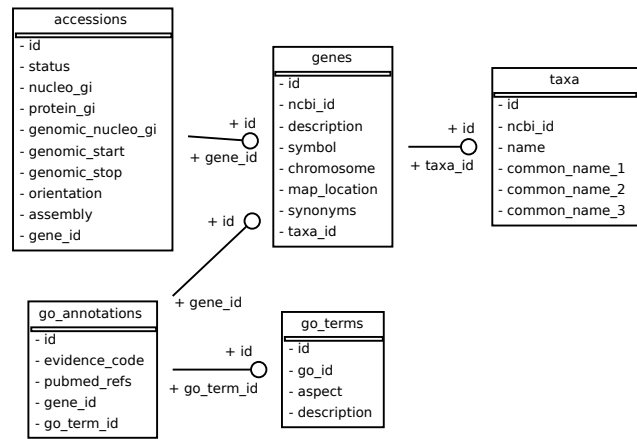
accessions
- id
- status
- nucleo_gi
- protein_gi
- genomic_nucleo_gi
- genomic_start
- genomic_stop
- orientation
- assembly
- gene_id

+ id
+ gene_id

genes
- id
- ncbi_id
- description
- symbol
- chromosome
- map_location
- synonyms
- taxa_id

+ id
+ taxa_id

taxa
- id
- ncbi_id
- name
- common_name_1
- common_name_2
- common_name_3

+ id
+ gene_id

go_annotations
- id
- evidence_code
- pubmed_refs
- gene_id
- go_term_id

+ id
+ go_term_id

go_terms
- id
- go_id
- aspect
- description